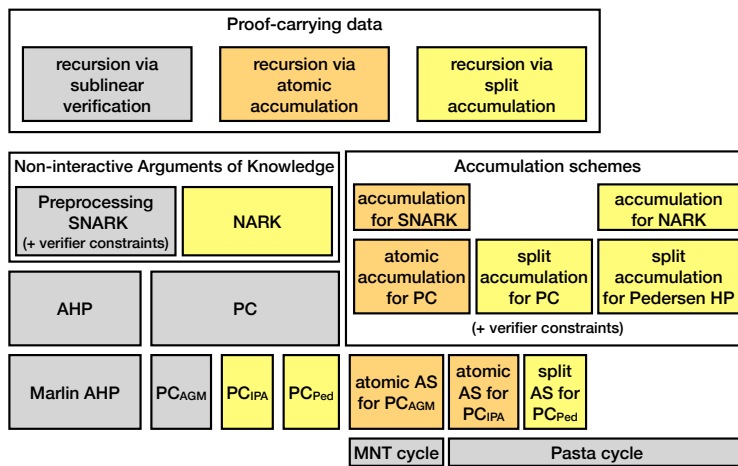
Proof-carrying data

recursion via sublinear verification

recursion via atomic accumulation

recursion via split accumulation

Non-interactive Arguments of Knowledge

Preprocessing SNARK (+ verifier constraints)

NARK

Accumulation schemes

accumulation for SNARK

accumulation for NARK

atomic accumulation for PC

split accumulation for PC

split accumulation for Pedersen HP

(+ verifier constraints)

AHP

PC

Marlin AHP

$PC_{AGM}$

$PC_{IPA}$

$PC_{Ped}$

atomic AS for $PC_{AGM}$

atomic AS for $PC_{IPA}$

split AS for $PC_{Ped}$

MNT cycle

Pasta cycle